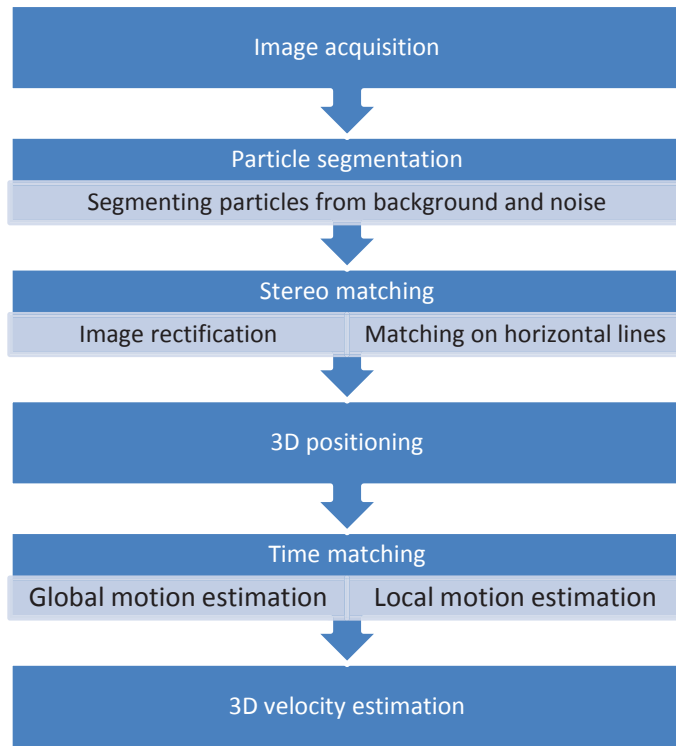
Image acquisition

Particle segmentation

Segmenting particles from background and noise

Stereo matching

Image rectification

Matching on horizontal lines

3D positioning

Time matching

Global motion estimation

Local motion estimation

3D velocity estimation